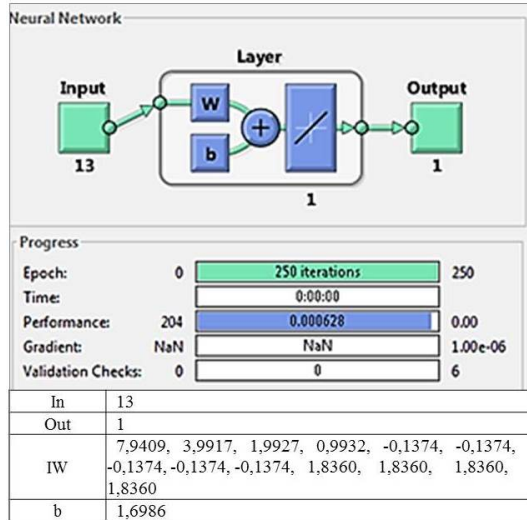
Neural Network

Layer

Input

W

b

+

Output

13

1

1

Progress

| Epoch: | 0 | 250 iterations | 250 |
|---|---|---|---|
| Time: | | 0:00:00 | |
| Performance: | 204 | 0.000628 | 0.00 |
| Gradient: | NaN | NaN | 1.00e-06 |
| Validation Checks: | 0 | 0 | 6 |

| In | 13 |
|---|---|
| Out | 1 |
| IW | 7,9409, 3,9917, 1,9927, 0,9932, -0,1374, -0,1374, -0,1374, -0,1374, -0,1374, 1,8360, 1,8360, 1,8360, 1,8360 |
| b | 1,6986 |